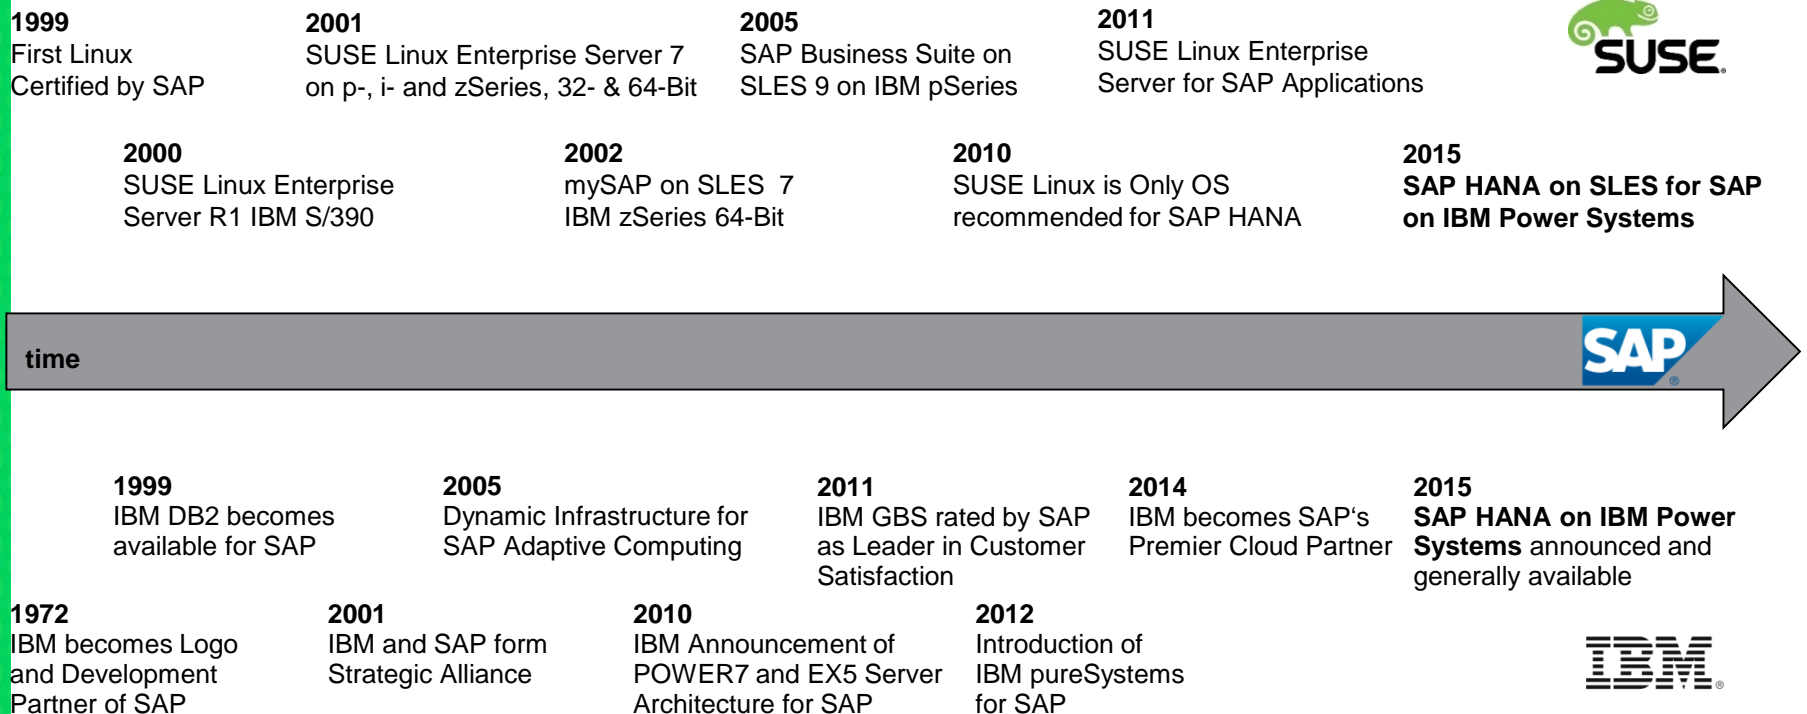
1999
First Linux Certified by SAP

2001
SUSE Linux Enterprise Server 7 on p-, i- and zSeries, 32- & 64-Bit

2005
SAP Business Suite on SLES 9 on IBM pSeries

2011
SUSE Linux Enterprise Server for SAP Applications

SUSE

2000
SUSE Linux Enterprise Server R1 IBM S/390

2002
mySAP on SLES 7 IBM zSeries 64-Bit

2010
SUSE Linux is Only OS recommended for SAP HANA

2015
SAP HANA on SLES for SAP on IBM Power Systems

time

SAP

1999
IBM DB2 becomes available for SAP

2005
Dynamic Infrastructure for SAP Adaptive Computing

2011
IBM GBS rated by SAP as Leader in Customer Satisfaction

2014
IBM becomes SAP's Premier Cloud Partner

2015
SAP HANA on IBM Power Systems announced and generally available

1972
IBM becomes Logo and Development Partner of SAP

2001
IBM and SAP form Strategic Alliance

2010
IBM Announcement of POWER7 and EX5 Server Architecture for SAP

2012
Introduction of IBM pureSystems for SAP

IBM